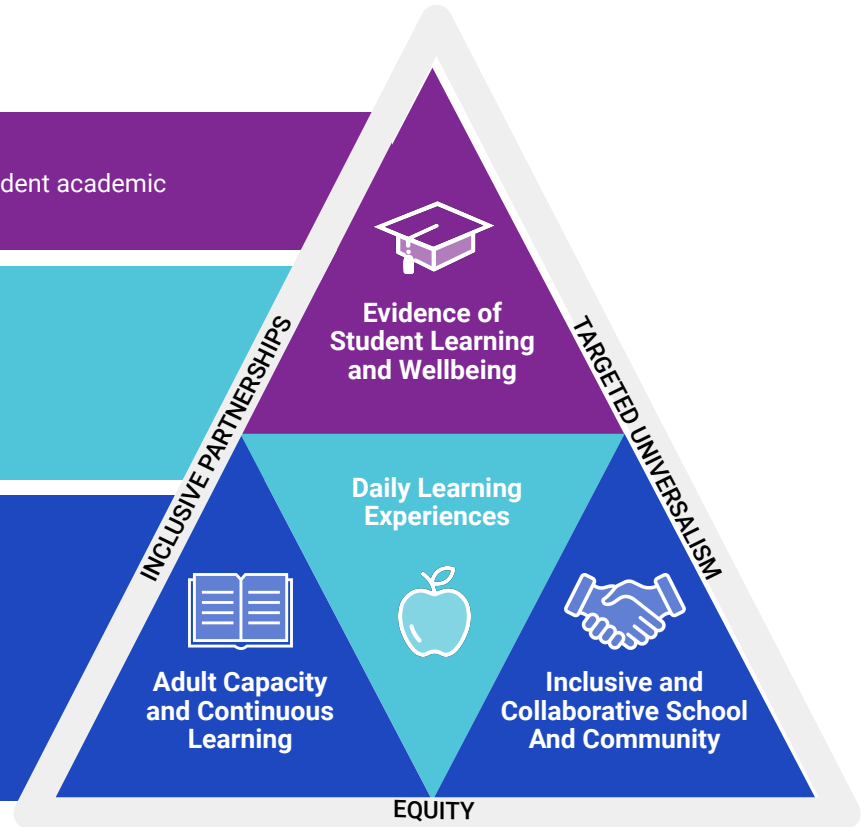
dent academic

Evidence of Student Learning and Wellbeing

Daily Learning Experiences

Adult Capacity and Continuous Learning

Inclusive and Collaborative School And Community

INCLUSIVE PARTNERSHIPS

TARGETED UNIVERSALISM

EQUITY